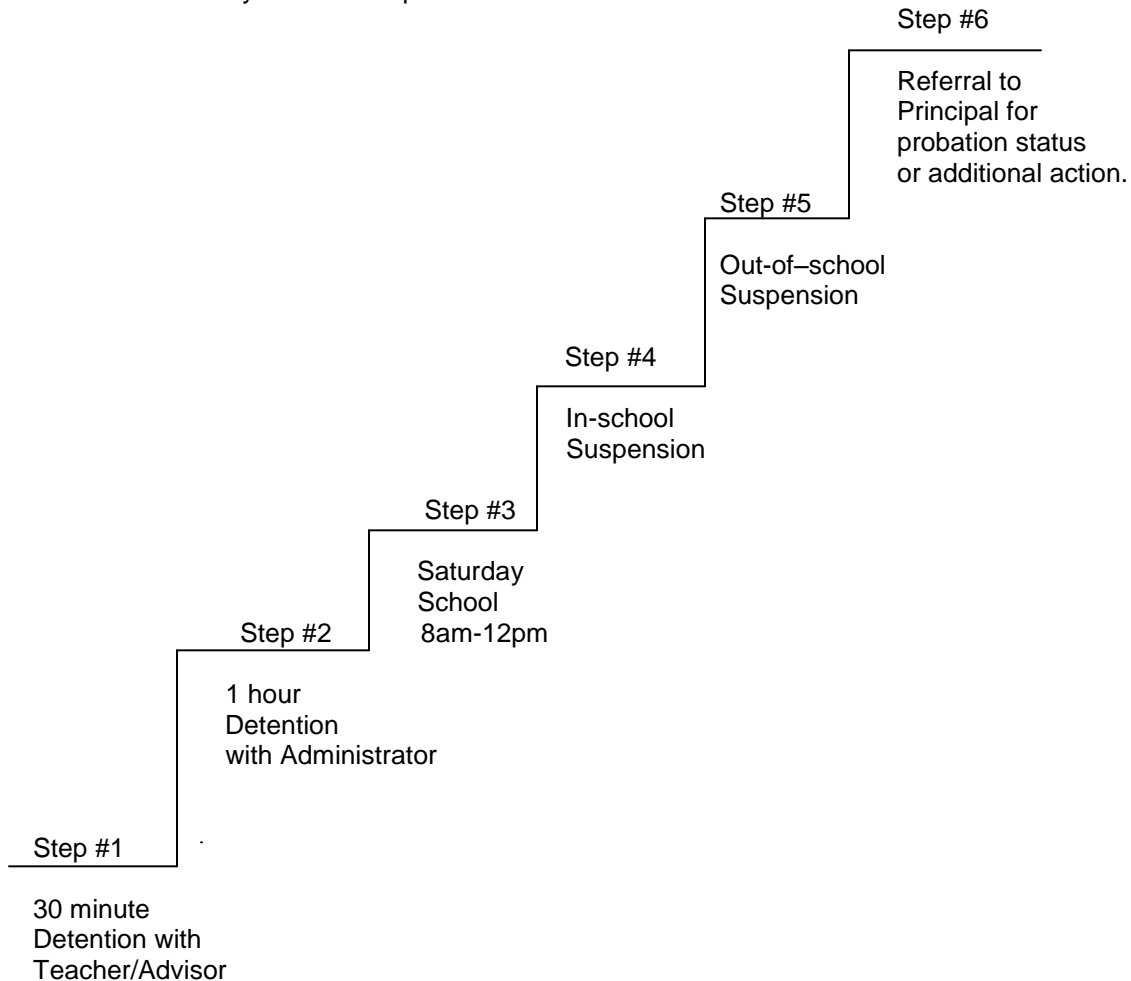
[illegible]

Step #6

Referral to Principal for probation status or additional action.

Step #5

Out-of–school Suspension

Step #4

In-school Suspension

Step #3

Saturday School 8am-12pm

Step #2

1 hour Detention with Administrator

Step #1

30 minute Detention with Teacher/Advisor